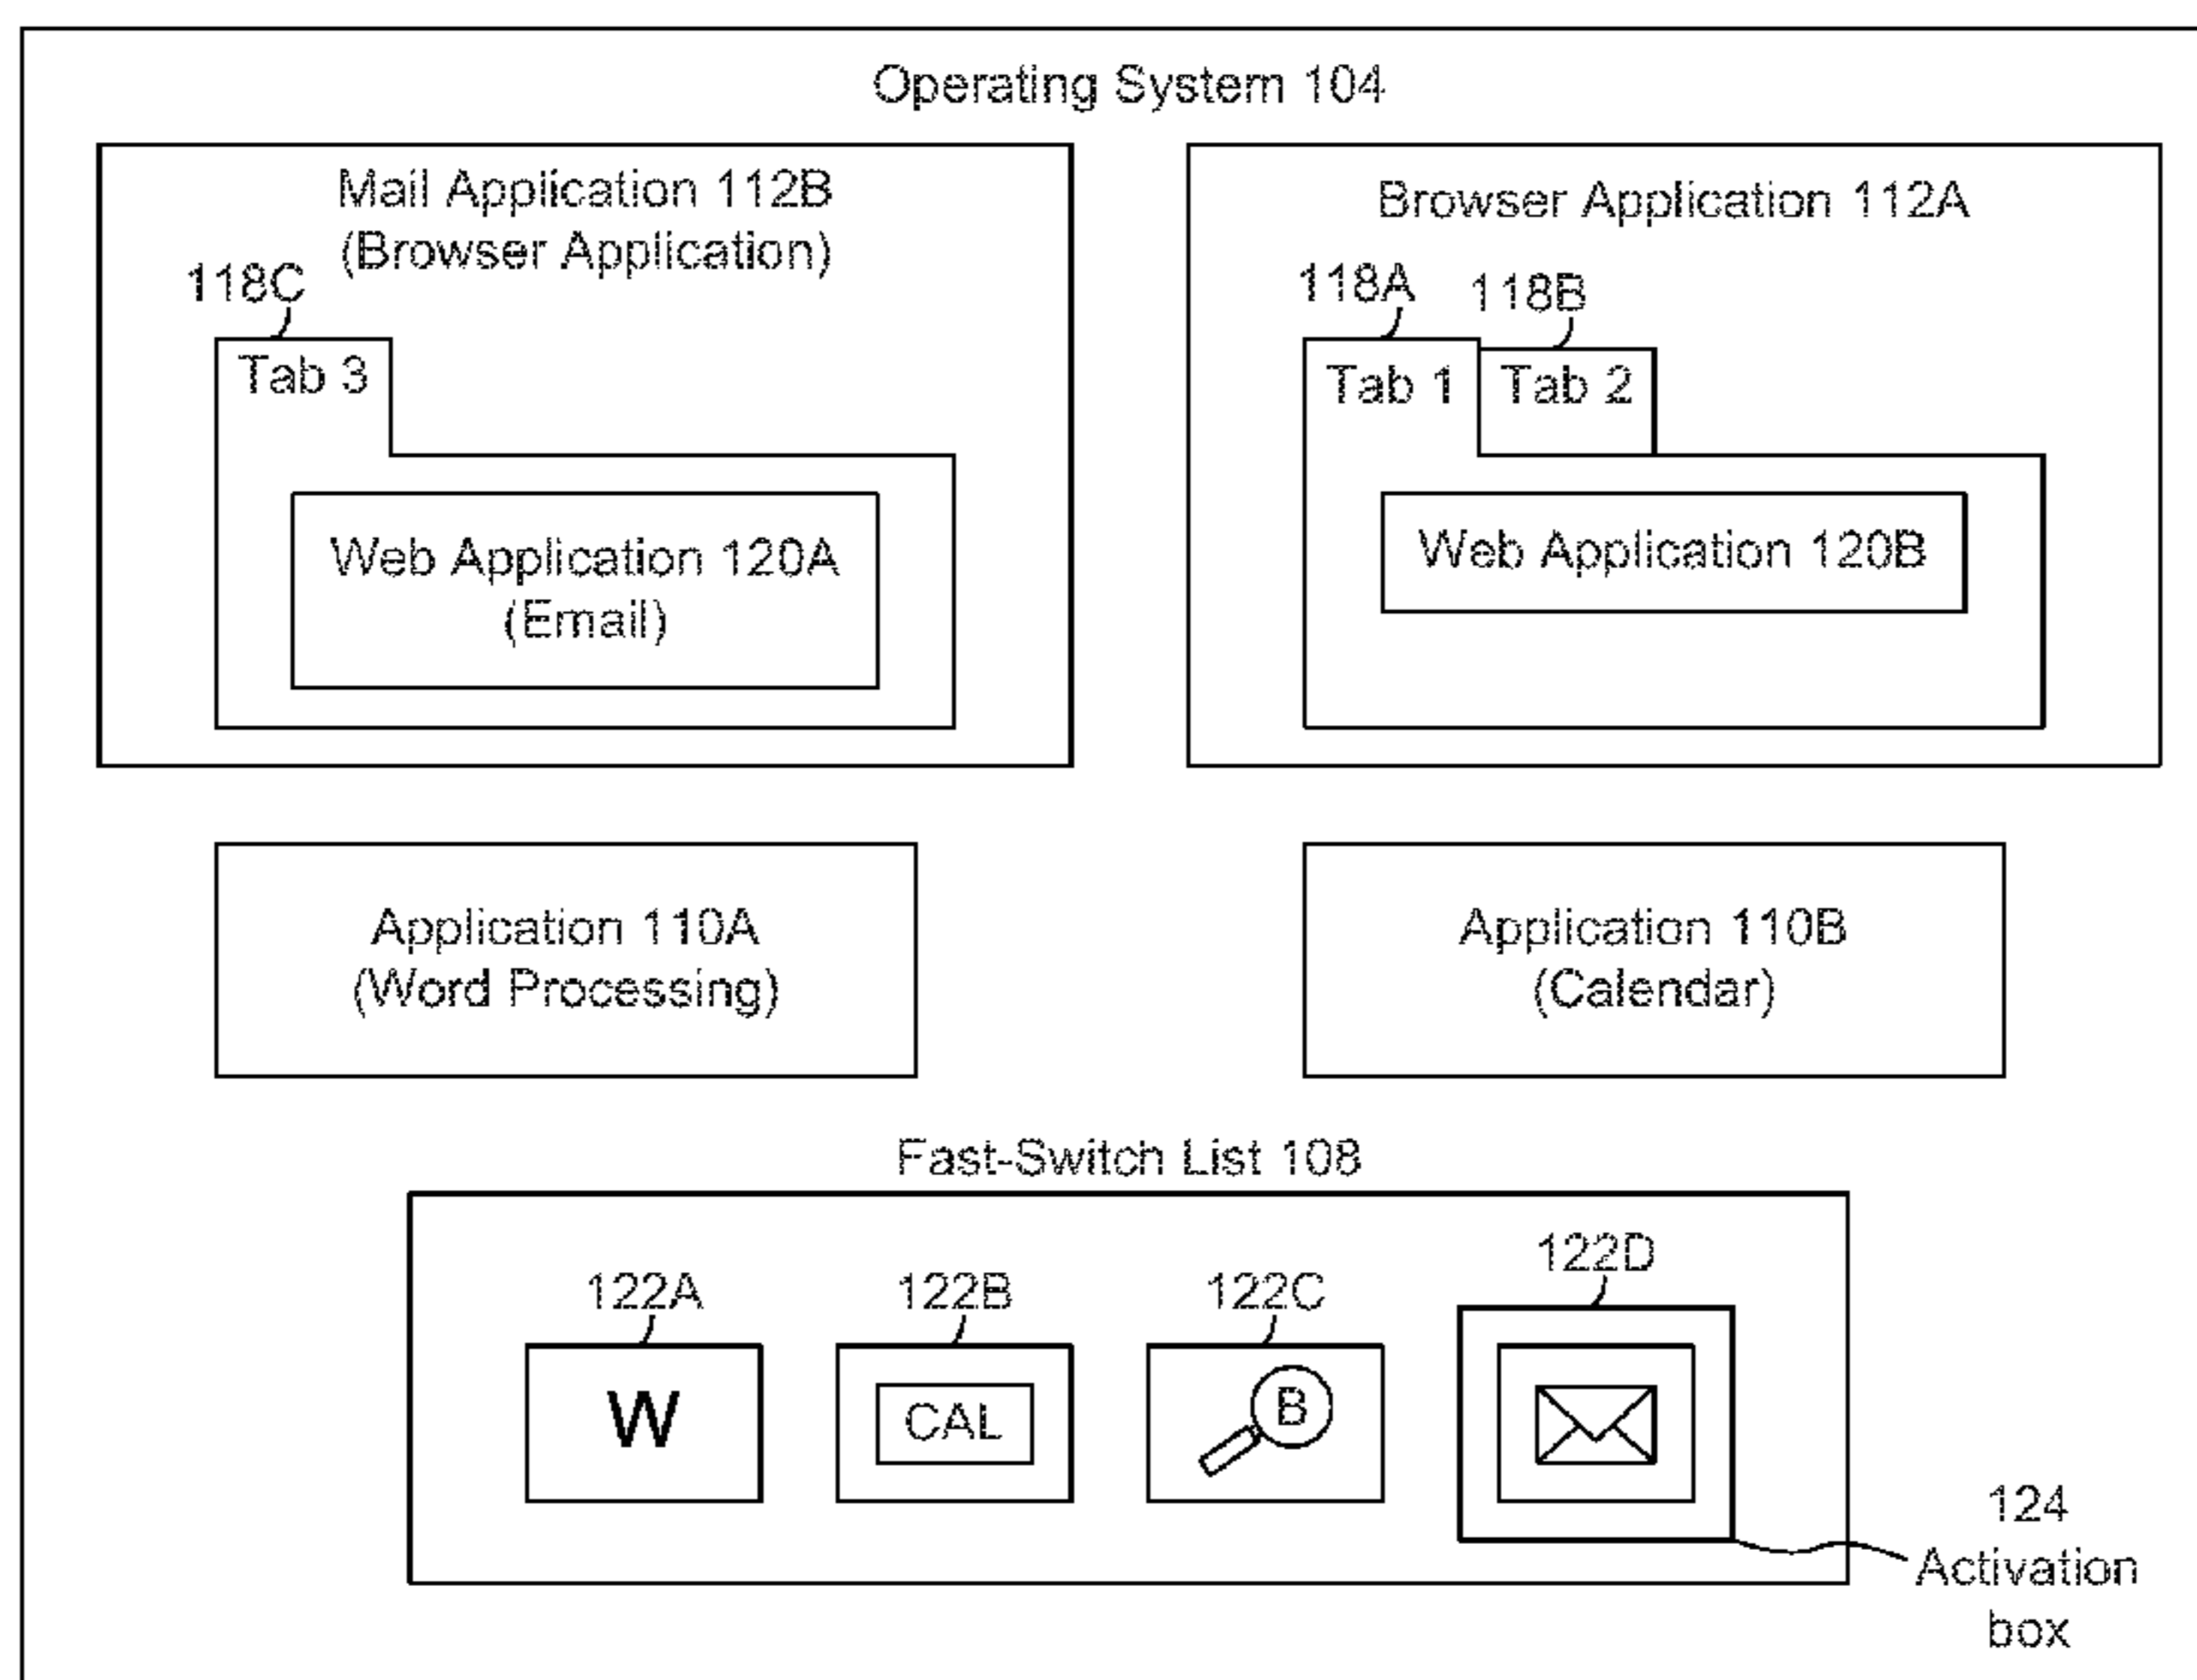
Operating System 104

Mail Application 112B
(Browser Application)

118C

Tab 3

Web Application 120A
(Email)

Browser Application 112A

118A

118B

Tab 1

Tab 2

Web Application 120B

Application 110A
(Word Processing)

Application 110B
(Calendar)

Fast-Switch List 108

122A

122B

122C

122D

W

CAL

B

124
Activation box